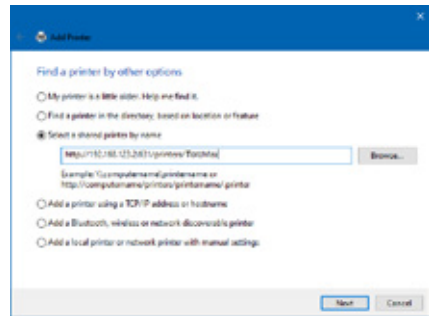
Add Printer

Find a printer by other options

My printer is a little older. Help me find it.

Find a printer in the directory, based on location or feature

Select a shared printer by name

http://192.168.123.240:631/printers/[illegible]

Browse...

Example: \\computername\printername or http://computername/printers/printername/.printer

Add a printer using a TCP/IP address or hostname

Add a Bluetooth, wireless or network discoverable printer

Add a local printer or network printer with manual settings

Next

Cancel